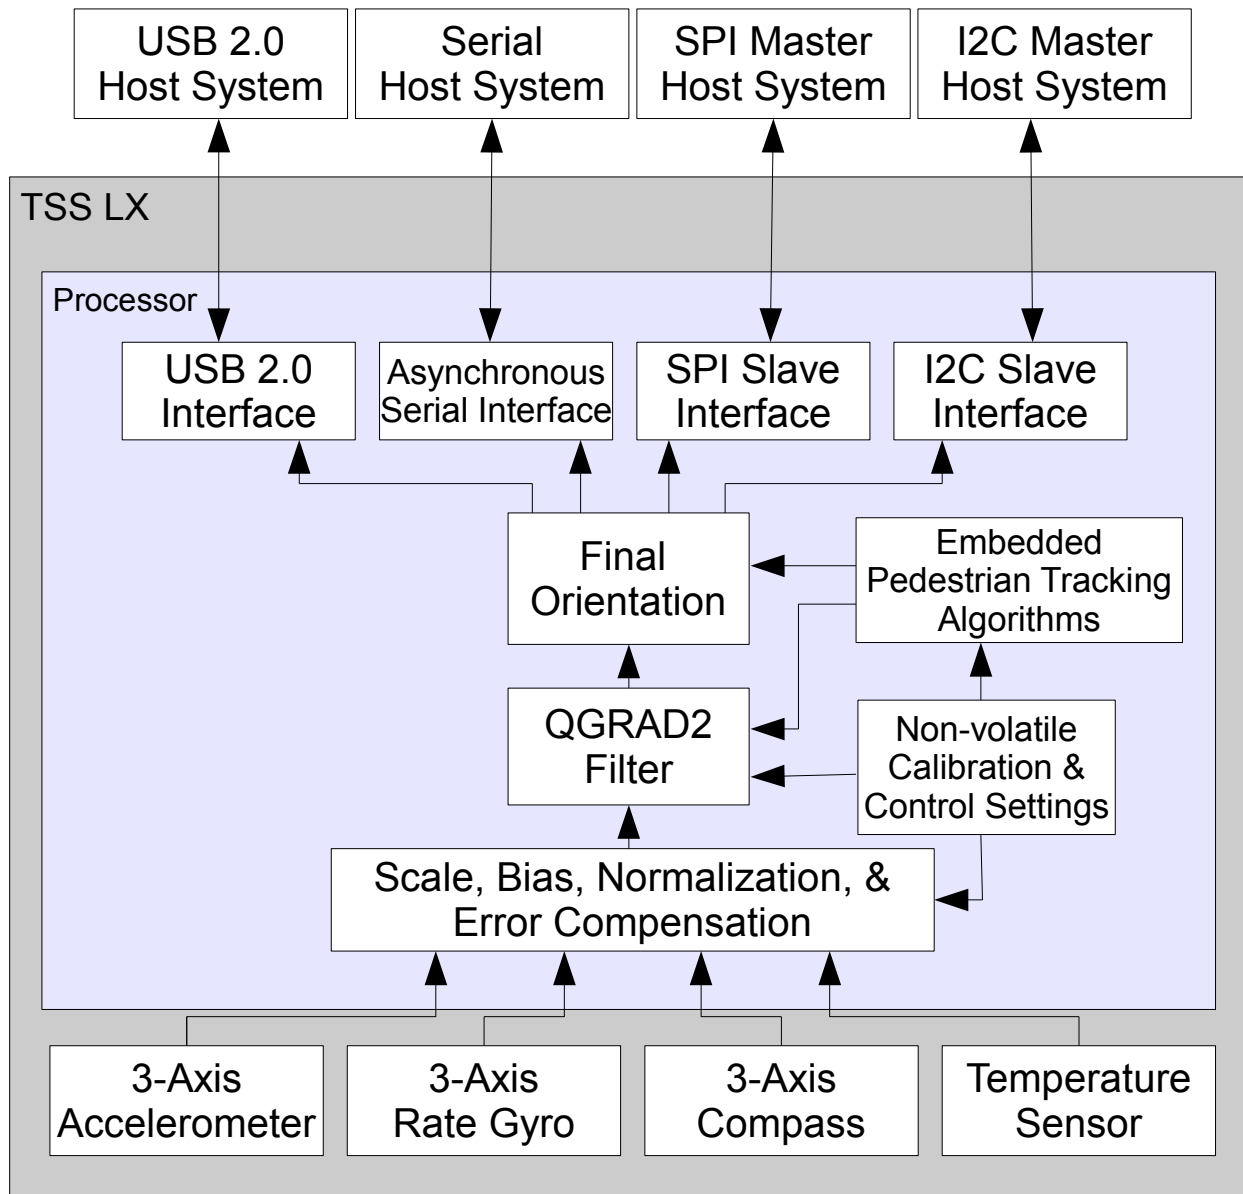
USB 2.0 Host System

Serial Host System

SPI Master Host System

I2C Master Host System

TSS LX

Processor

USB 2.0 Interface

Asynchronous Serial Interface

SPI Slave Interface

I2C Slave Interface

Final Orientation

Embedded Pedestrian Tracking Algorithms

QGRAD2 Filter

Non-volatile Calibration & Control Settings

Scale, Bias, Normalization, & Error Compensation

3-Axis Accelerometer

3-Axis Rate Gyro

3-Axis Compass

Temperature Sensor